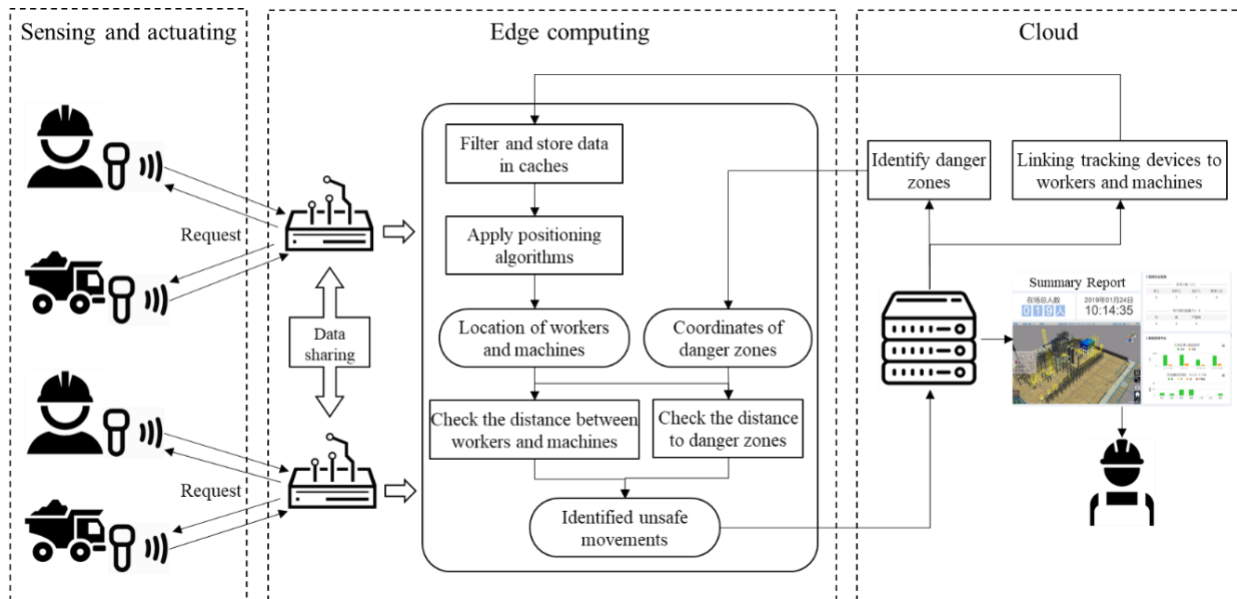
Sensing and actuating

Edge computing

Cloud

Request

Request

Data sharing

Filter and store data in caches

Apply positioning algorithms

Location of workers and machines

Coordinates of danger zones

Check the distance between workers and machines

Check the distance to danger zones

Identified unsafe movements

Identify danger zones

Linking tracking devices to workers and machines

Summary Report

在场总人数

0 1 9 人

2019年01月24日

10:14:35